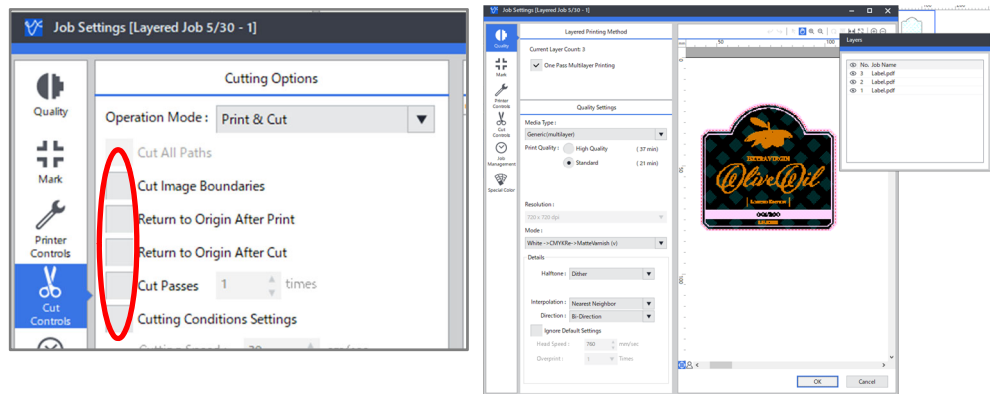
Job Settings [Layered Job 5/30 - 1]

Quality

Mark

Printer Controls

Cut Controls

Cutting Options

Operation Mode : Print & Cut

Cut All Paths

Cut Image Boundaries

Return to Origin After Print

Return to Origin After Cut

Cut Passes 1 times

Cutting Conditions Settings

Job Settings [Layered Job 5/30 - 1]

Quality

Mark

Printer Controls

Cut Controls

Job Management

Special Color

Layered Printing Method

Current Layer Count: 3

One Pass Multilayer Printing

Quality Settings

Media Type :

Generic(multilayer)

Print Quality :

High Quality (37 min)

Standard (21 min)

Resolution :

720 x 720 dpi

Mode :

White ->CMYKRe->MatteVarnish (v)

Details

Halftone : Dither

Interpolation : Nearest Neighbor

Direction : Bi-Direction

Ignore Default Settings

Head Speed : 760 mm/sec

Overprint : 1 Times

50

100

Olive Oil

Layers

No. Job Name

3 Label.pdf

2 Label.pdf

1 Label.pdf

OK

Cancel